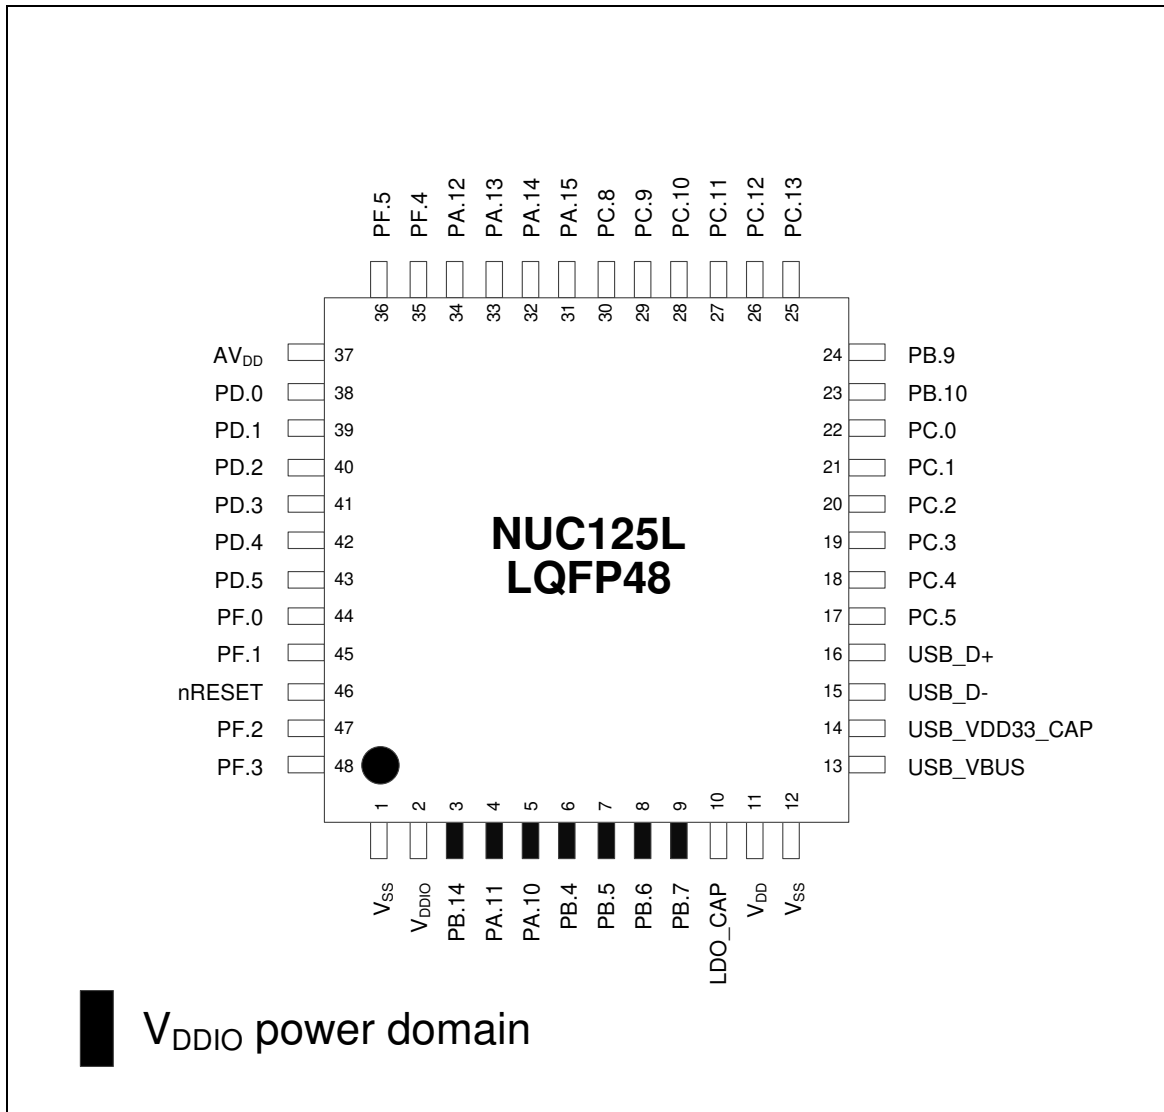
PF.5 PF.4 PA.12 PA.13 PA.14 PA.15 PC.8 PC.9 PC.10 PC.11 PC.12 PC.13

36 35 34 33 32 31 30 29 28 27 26 25

$AV_{DD}$ 37
PD.0 38
PD.1 39
PD.2 40
PD.3 41
PD.4 42
PD.5 43
PF.0 44
PF.1 45
nRESET 46
PF.2 47
PF.3 48

24 PB.9
23 PB.10
22 PC.0
21 PC.1
20 PC.2
19 PC.3
18 PC.4
17 PC.5
16 USB_D+
15 USB_D-
14 USB_VDD33_CAP
13 USB_VBUS

NUC125L
LQFP48

1 2 3 4 5 6 7 8 9 10 11 12

$V_{SS}$ $V_{DDIO}$ PB.14 PA.11 PA.10 PB.4 PB.5 PB.6 PB.7 LDO_CAP $V_{DD}$ $V_{SS}$

$V_{DDIO}$ power domain